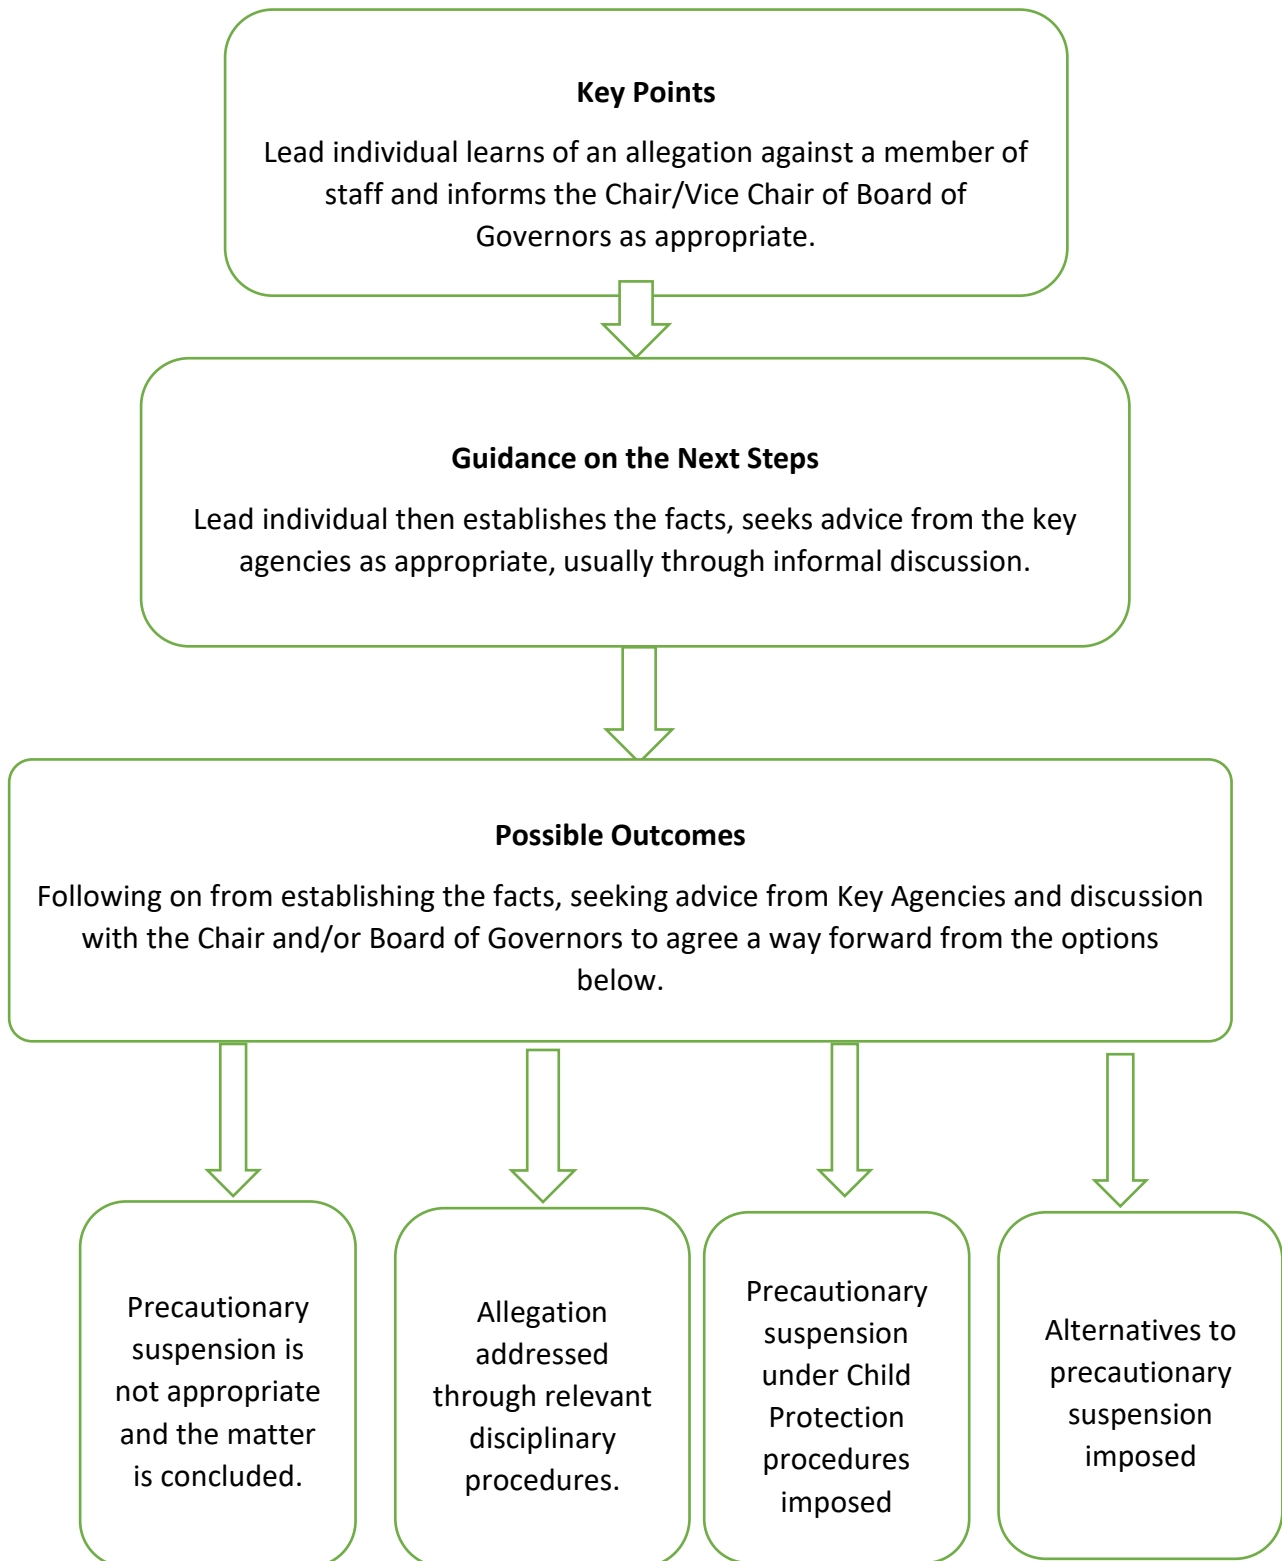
**Key Points**

Lead individual learns of an allegation against a member of staff and informs the Chair/Vice Chair of Board of Governors as appropriate.

**Guidance on the Next Steps**

Lead individual then establishes the facts, seeks advice from the key agencies as appropriate, usually through informal discussion.

**Possible Outcomes**

Following on from establishing the facts, seeking advice from Key Agencies and discussion with the Chair and/or Board of Governors to agree a way forward from the options below.

Precautionary suspension is not appropriate and the matter is concluded.

Allegation addressed through relevant disciplinary procedures.

Precautionary suspension under Child Protection procedures imposed

Alternatives to precautionary suspension imposed